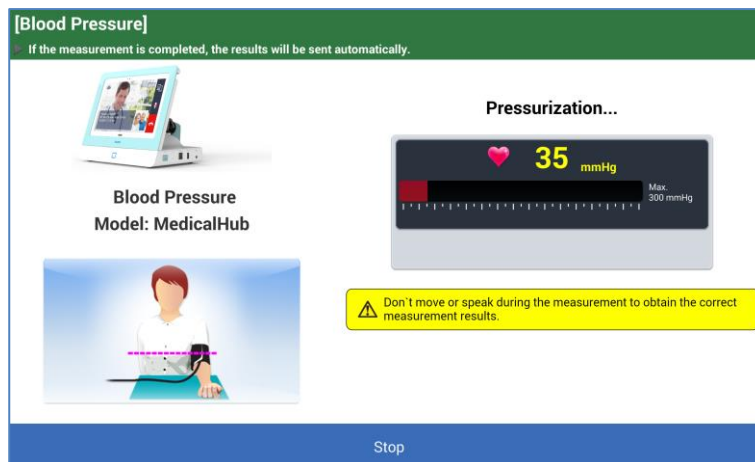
[Blood Pressure]
If the measurement is completed, the results will be sent automatically.

Blood Pressure
Model: MedicalHub

Pressurization...

35 mmHg

Max.
300 mmHg

Don`t move or speak during the measurement to obtain the correct measurement results.

Stop